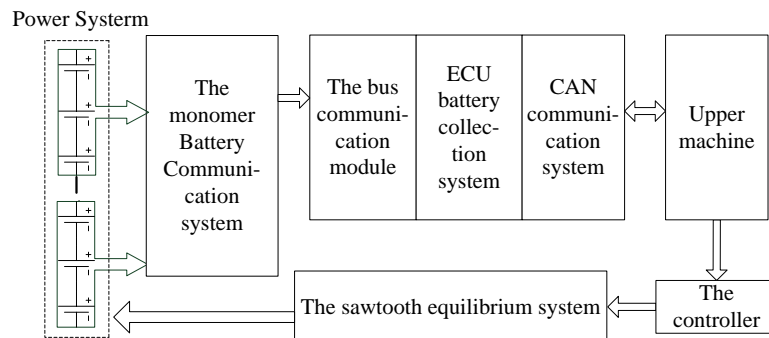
Power Systerm

+
-
+
-
+
-
+
-
+
-
+
-

The monomer Battery Communication system

The bus communication module

ECU battery collection system

CAN communication system

Upper machine

The sawtooth equilibrium system

The controller